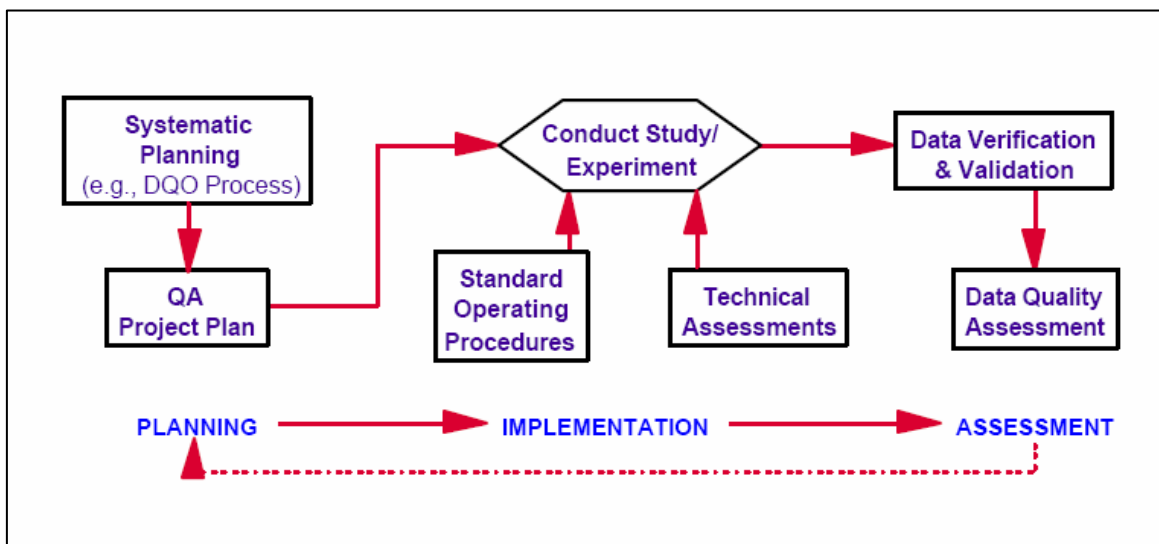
Systematic Planning (e.g., DQO Process)

QA Project Plan

Conduct Study/ Experiment

Standard Operating Procedures

Technical Assessments

Data Verification & Validation

Data Quality Assessment

PLANNING

IMPLEMENTATION

ASSESSMENT